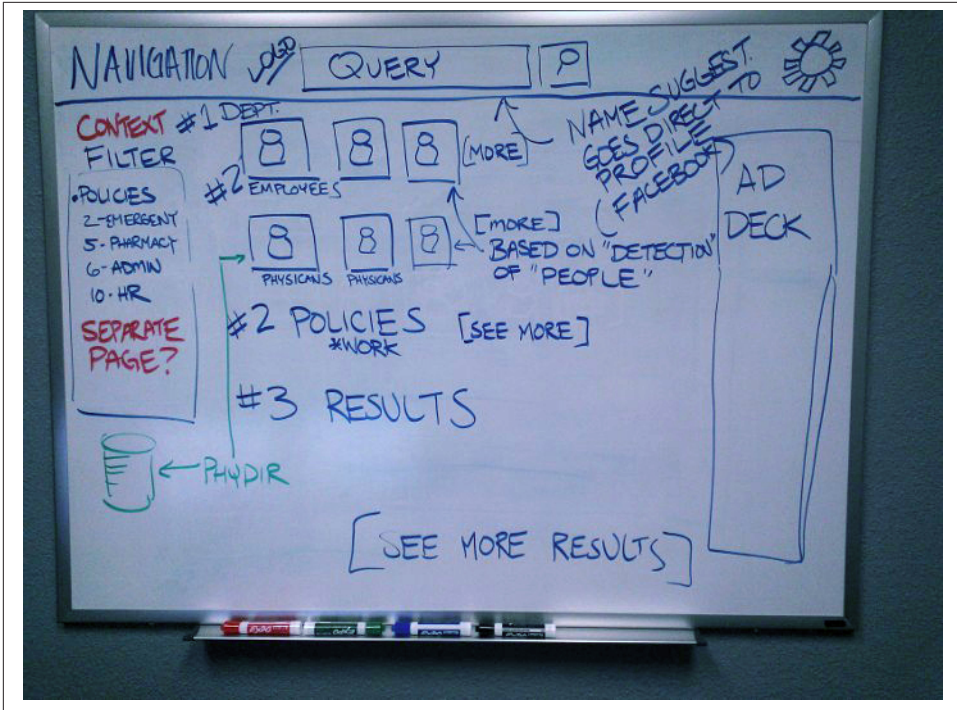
NAVIGATION OLD

QUERY

NAME SUGGEST. GOES DIRECT TO PROFILE (FACEBOOK)

CONTEXT FILTER

•POLICIES
2-EMERGENT
5-PHARMACY
6-ADMIN
10-HR

SEPARATE PAGE?

#1 DEPT.

#2 EMPLOYEES

[MORE]

PHYSICIANS PHYSICIANS

[MORE]
BASED ON "DETECTION" OF "PEOPLE"

#2 POLICIES *WORK [SEE MORE]

#3 RESULTS

PHYDIR

AD DECK

[SEE MORE RESULTS]

EXPO